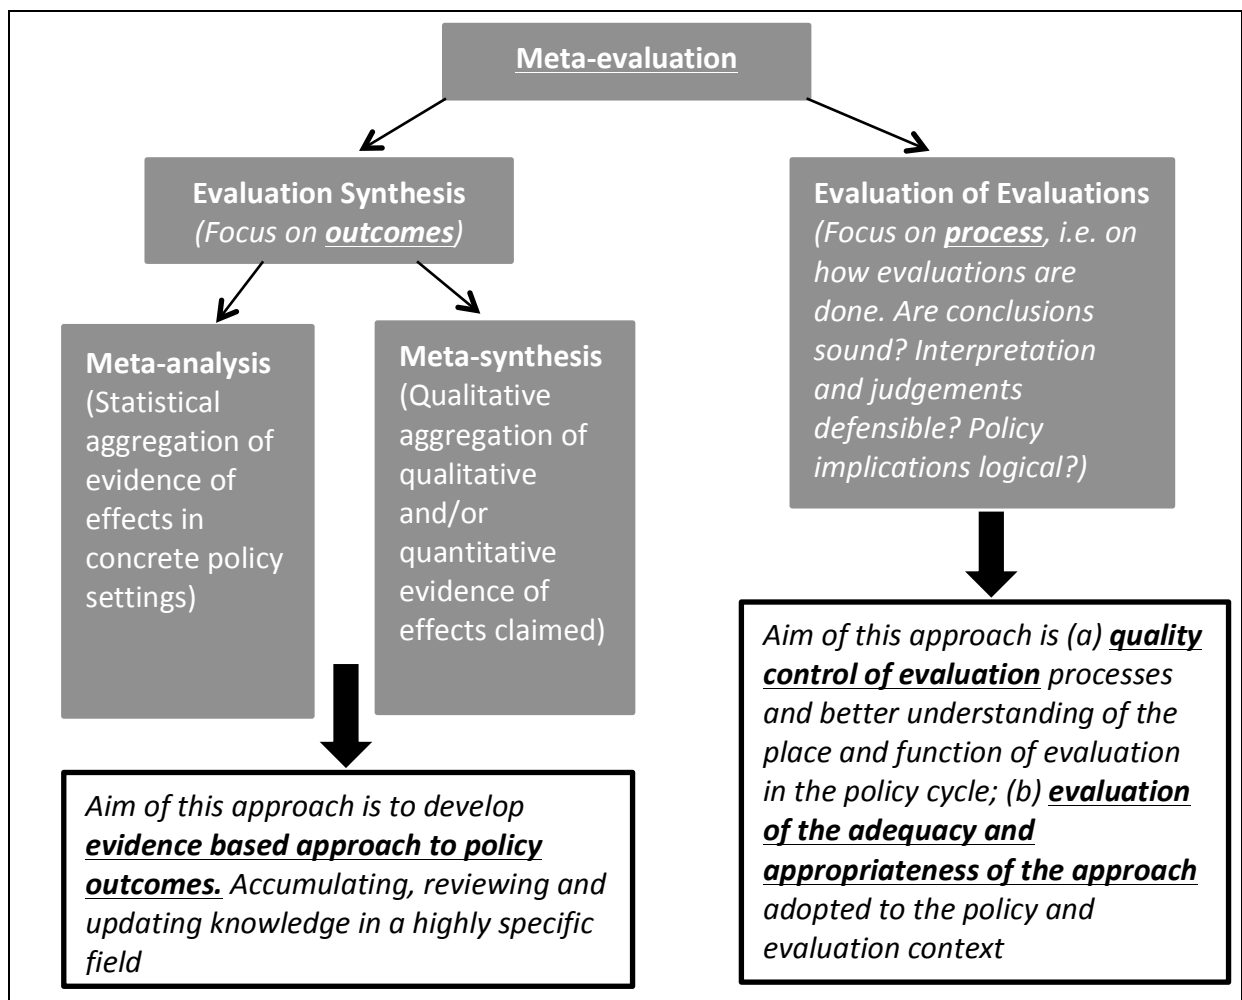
Meta-evaluation

Evaluation Synthesis
(Focus on outcomes)

Evaluation of Evaluations
(Focus on process, i.e. on how evaluations are done. Are conclusions sound? Interpretation and judgements defensible? Policy implications logical?)

Meta-analysis
(Statistical aggregation of evidence of effects in concrete policy settings)

Meta-synthesis
(Qualitative aggregation of qualitative and/or quantitative evidence of effects claimed)

Aim of this approach is (a) quality control of evaluation processes and better understanding of the place and function of evaluation in the policy cycle; (b) evaluation of the adequacy and appropriateness of the approach adopted to the policy and evaluation context

Aim of this approach is to develop evidence based approach to policy outcomes. Accumulating, reviewing and updating knowledge in a highly specific field